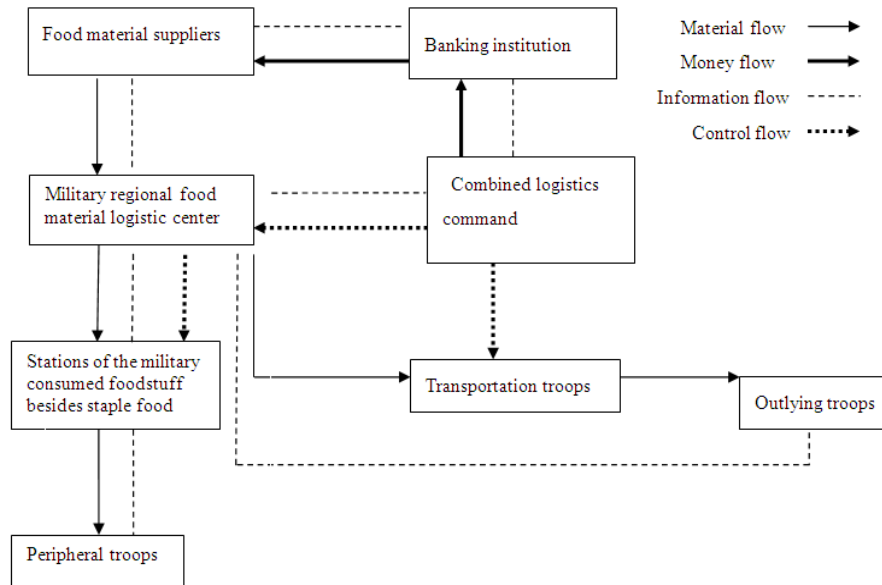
Food material suppliers

Banking institution

Material flow

Money flow

Information flow

Control flow

Military regional food material logistic center

Combined logistics command

Stations of the military consumed foodstuff besides staple food

Transportation troops

Outlying troops

Peripheral troops